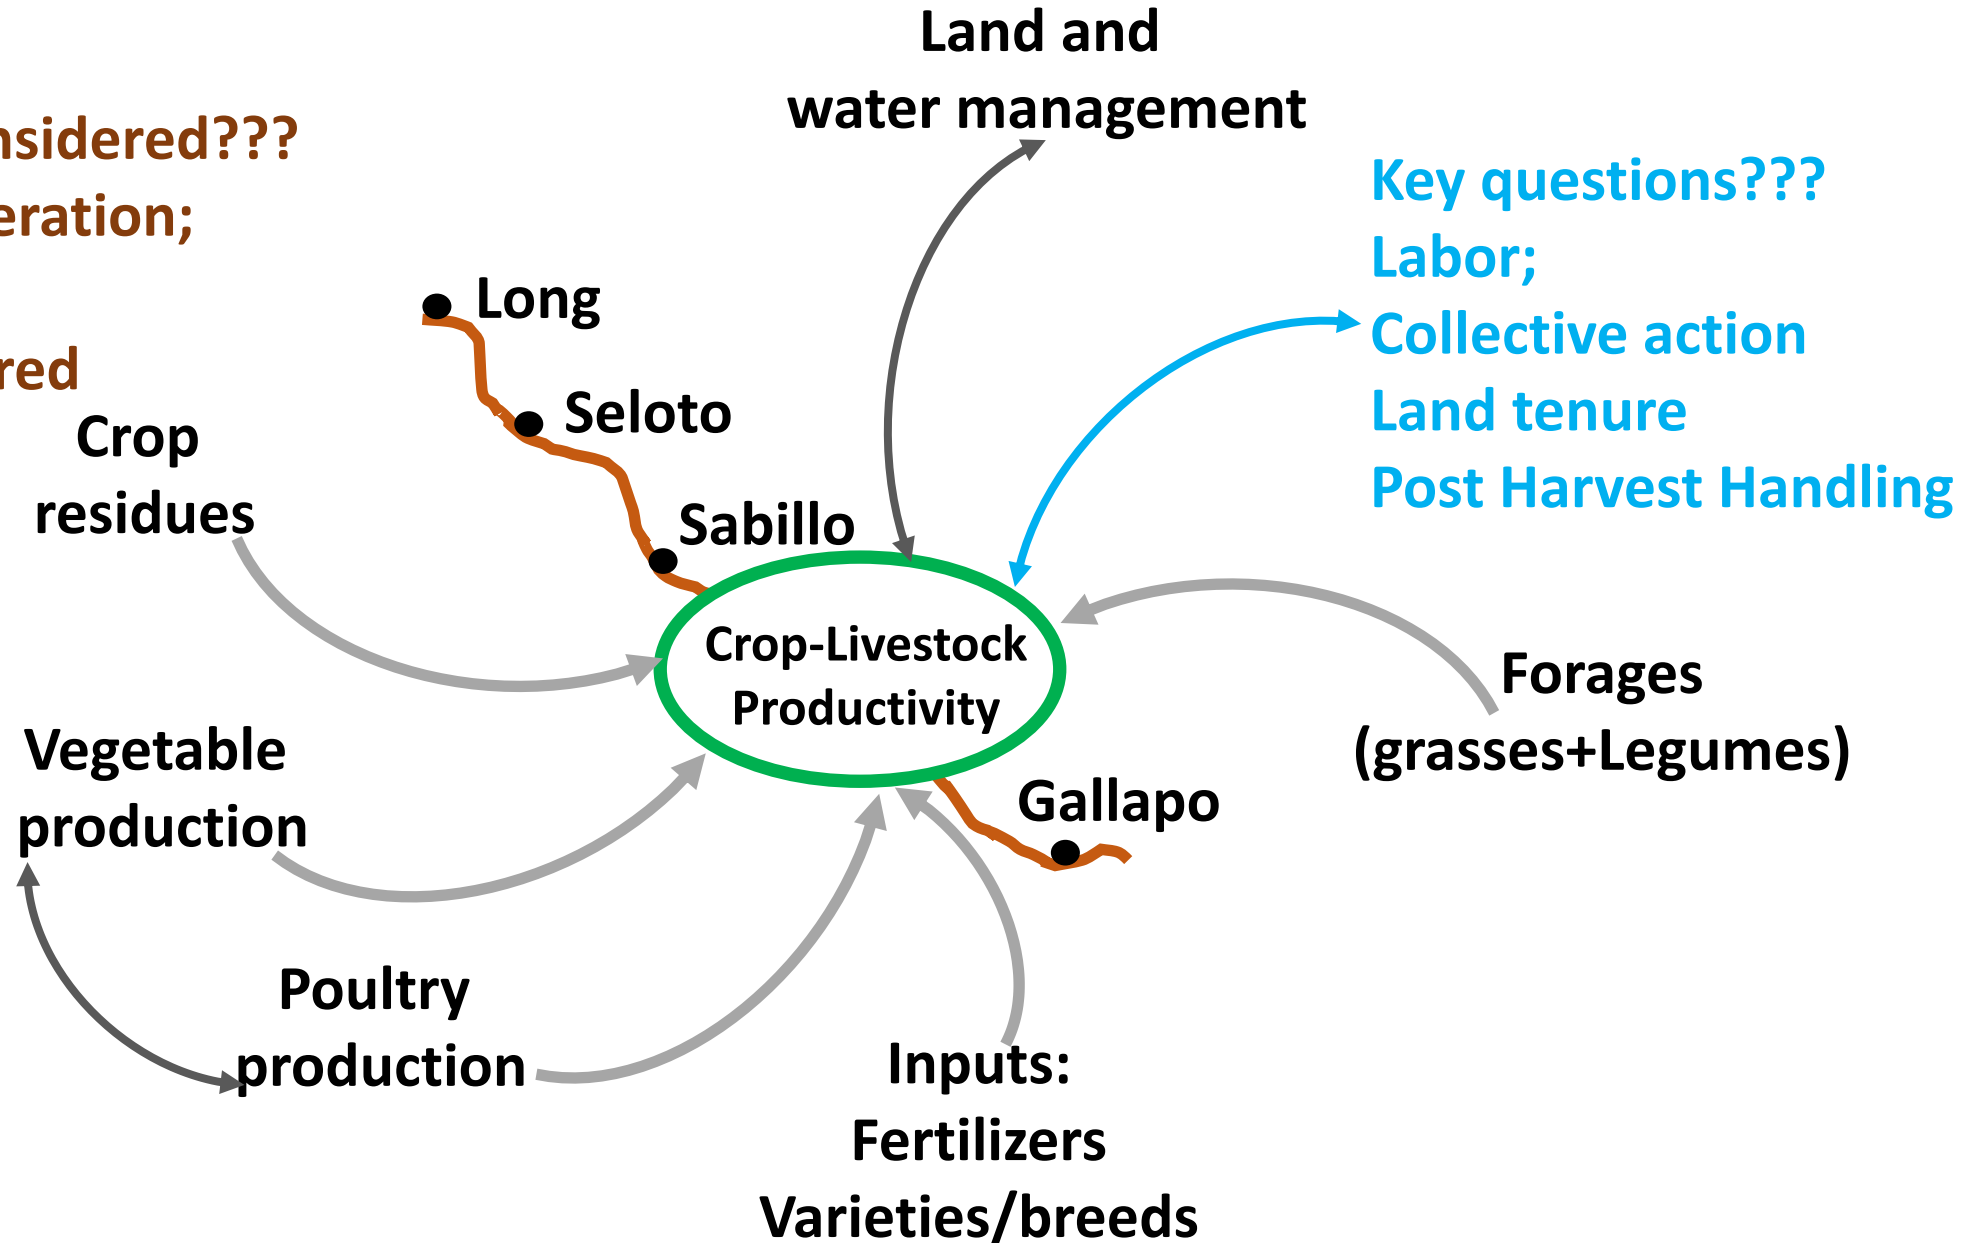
nsidered???
eration;

red

Land and water management

Key questions???
Labor;
Collective action
Land tenure
Post Harvest Handling

Long

Seloto

Sabillo

Crop residues

Crop-Livestock Productivity

Forages (grasses+Legumes)

Vegetable production

Gallapo

Poultry production

Inputs:
Fertilizers
Varieties/breeds